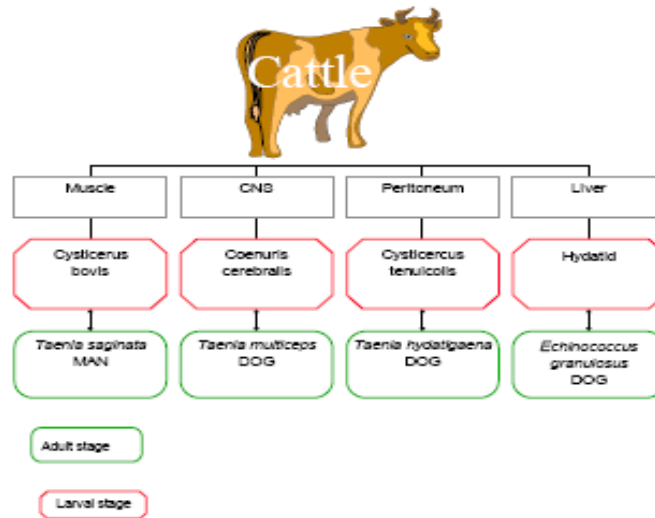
Cattle

Muscle
Cysticerus bovis
Taenia saginata
MAN

CNS
Coenuris cerebralis
Taenia multiceps
DOG

Peritoneum
Cysticercus tenuicolis
Taenia hydatigaena
DOG

Liver
Hydatid
Echinococcus granulosus
DOG

Adult stage

Larval stage